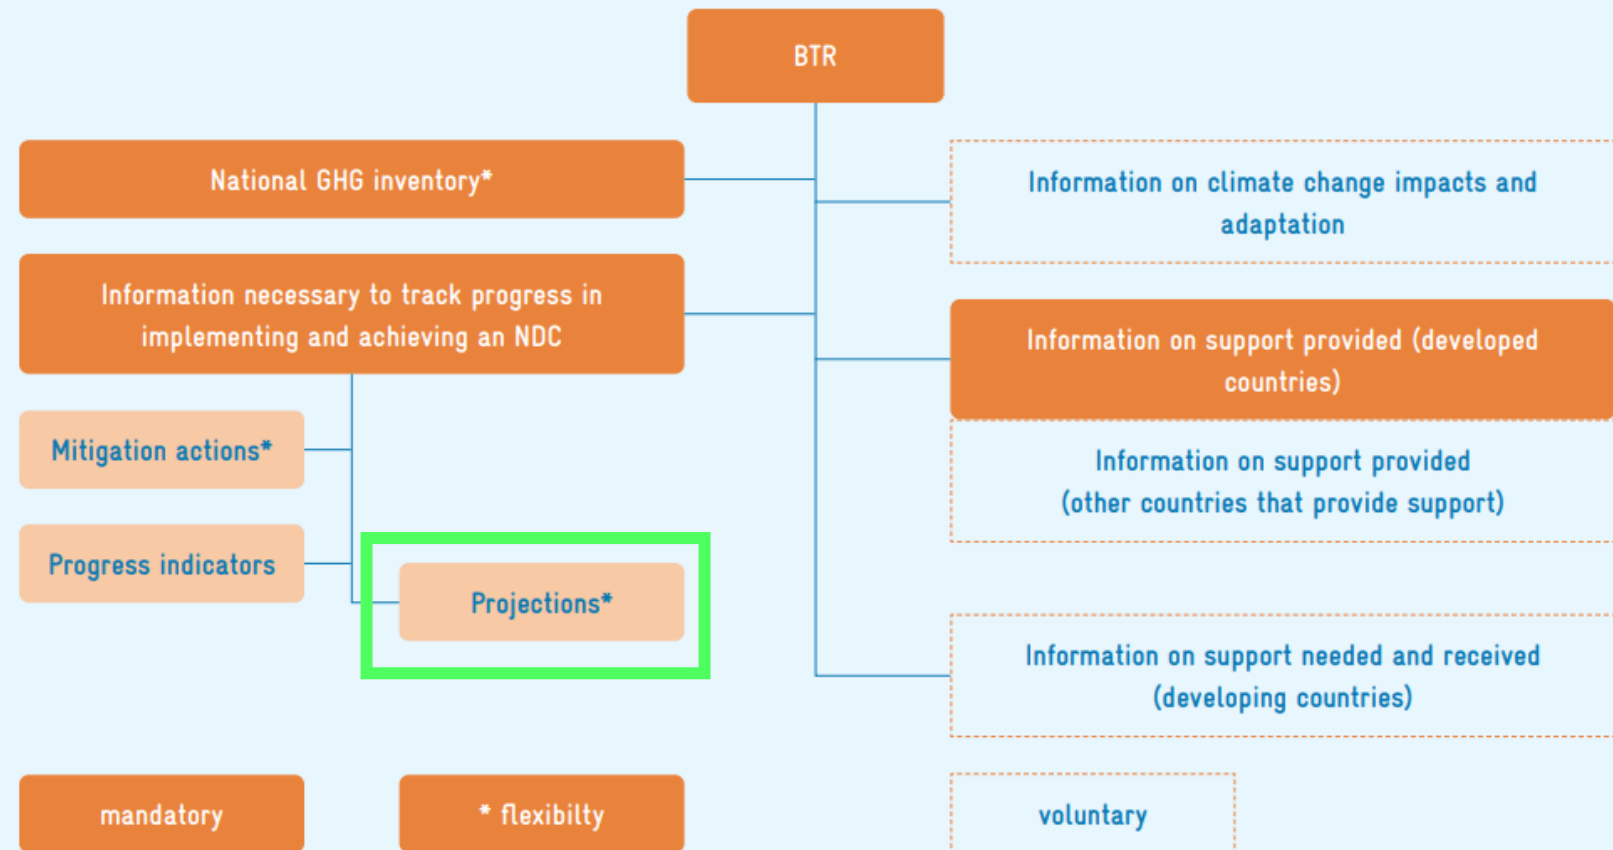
BTR

National GHG inventory*

Information necessary to track progress in implementing and achieving an NDC

Mitigation actions*

Progress indicators

Projections*

Information on climate change impacts and adaptation

Information on support provided (developed countries)

Information on support provided (other countries that provide support)

Information on support needed and received (developing countries)

mandatory

* flexibilty

voluntary